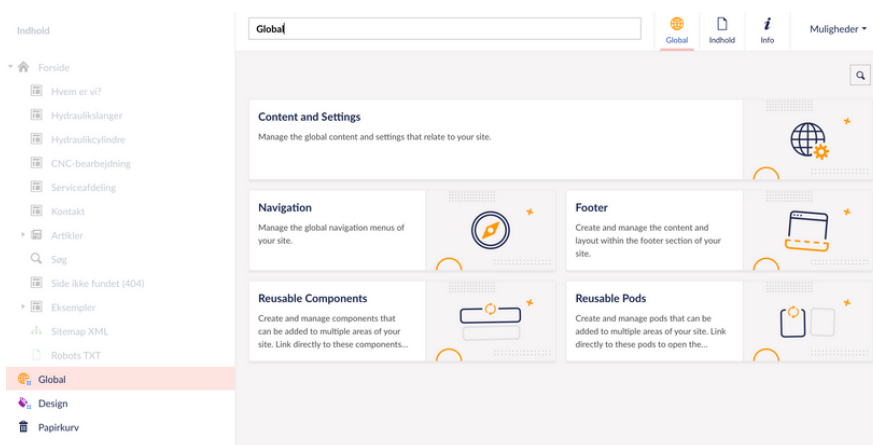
Indhold

Forside
Hvem er vi?
Hydraulikslanger
Hydraulikcylindre
CNC-bearbejdning
Serviceafdeling
Kontakt
Artikler
Søg
Side ikke fundet (404)
Eksempler
Sitemap XML
Robots TXT
Global
Design
Papirkurv

Global

Global
Indhold
Info
Muligheder

Content and Settings
Manage the global content and settings that relate to your site.

Navigation
Manage the global navigation menus of your site.

Footer
Create and manage the content and layout within the footer section of your site.

Reusable Components
Create and manage components that can be added to multiple areas of your site. Link directly to these components...

Reusable Pods
Create and manage pods that can be added to multiple areas of your site. Link directly to these pods to open the...